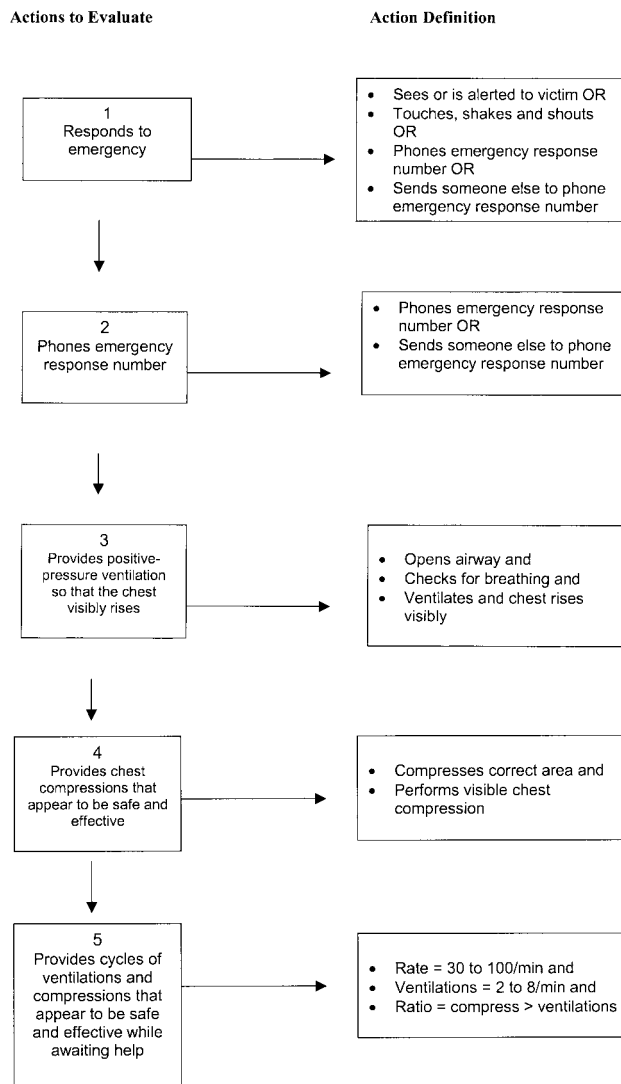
Actions to Evaluate

Action Definition

1
Responds to emergency

- Sees or is alerted to victim OR
- Touches, shakes and shouts OR
- Phones emergency response number OR
- Sends someone else to phone emergency response number

2
Phones emergency response number

- Phones emergency response number OR
- Sends someone else to phone emergency response number

3
Provides positive-pressure ventilation so that the chest visibly rises

- Opens airway and
- Checks for breathing and
- Ventilates and chest rises visibly

4
Provides chest compressions that appear to be safe and effective

- Compresses correct area and
- Performs visible chest compression

5
Provides cycles of ventilations and compressions that appear to be safe and effective while awaiting help

- Rate = 30 to 100/min and
- Ventilations = 2 to 8/min and
- Ratio = compress > ventilations